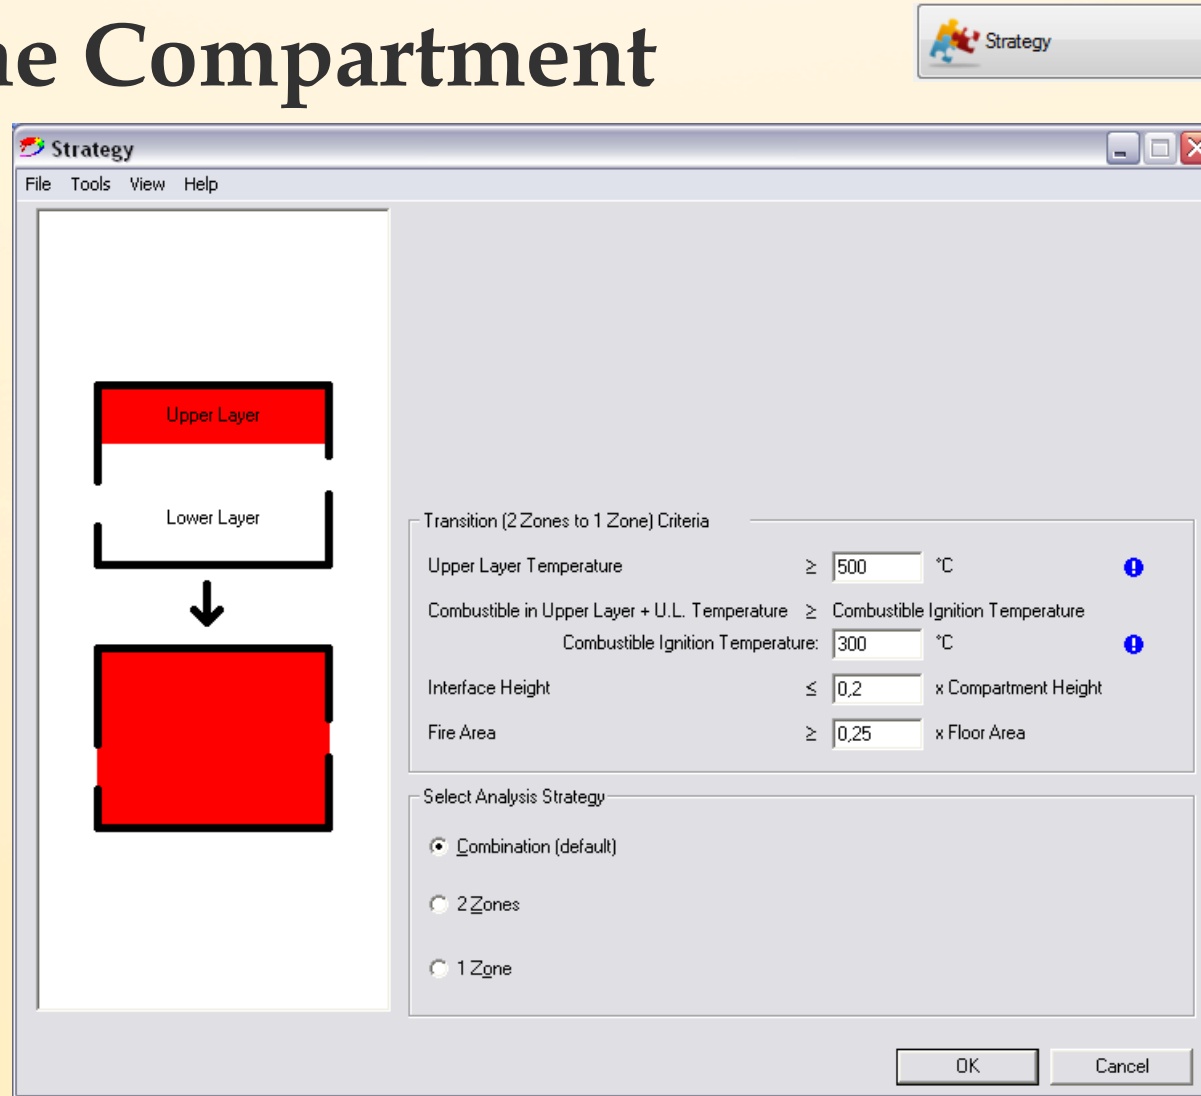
ne Compartment

Strategy

Strategy

File Tools View Help

Upper Layer

Lower Layer

Transition (2 Zones to 1 Zone) Criteria

Upper Layer Temperature $\geq$ 500 °C

Combustible in Upper Layer + U.L. Temperature $\geq$ Combustible Ignition Temperature

Combustible Ignition Temperature: 300 °C

Interface Height $\leq$ 0,2 x Compartment Height

Fire Area $\geq$ 0,25 x Floor Area

Select Analysis Strategy

Combination (default)

2 Zones

1 Zone

OK

Cancel